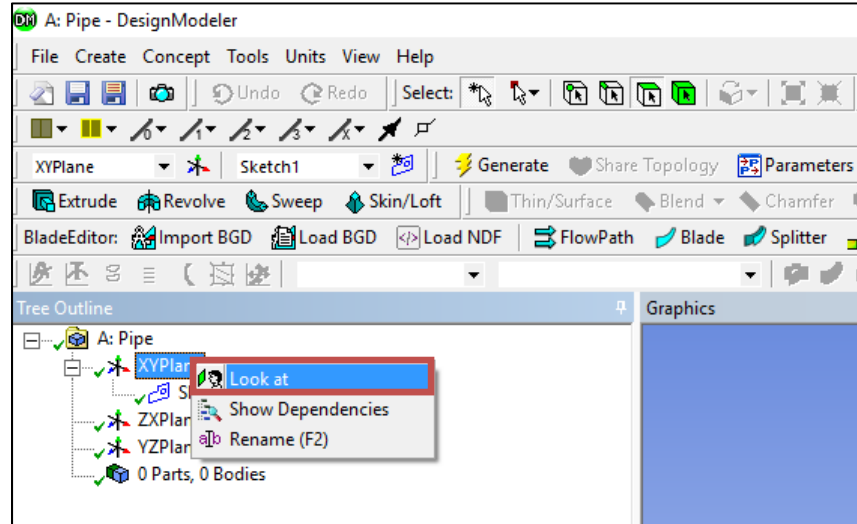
DM A: Pipe - DesignModeler

File Create Concept Tools Units View Help

Undo Redo Select:

XYPlane Sketch1 Generate Share Topology Parameters

Extrude Revolve Sweep Skin/Loft Thin/Surface Blend Chamfer

BladeEditor: Import BGD Load BGD Load NDF FlowPath Blade Splitter

Tree Outline

Graphics

A: Pipe
XYPlan
S
ZXPlan
YZPlan
0 Parts, 0 Bodies

Look at
Show Dependencies
Rename (F2)